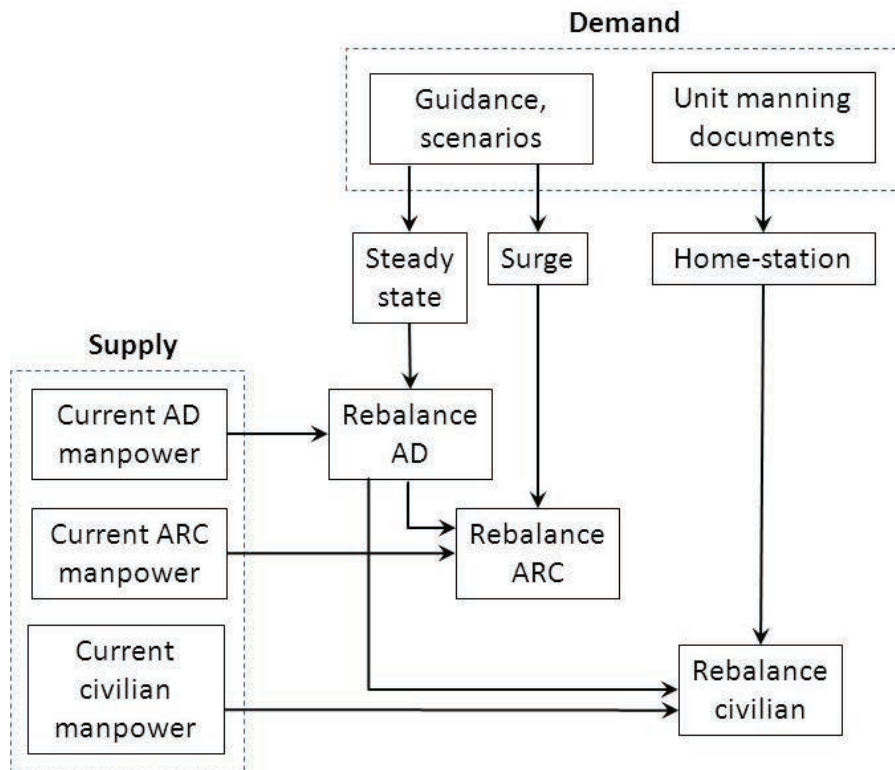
Demand

Guidance, scenarios

Unit manning documents

Steady state

Surge

Home-station

Supply

Current AD manpower

Rebalance AD

Current ARC manpower

Rebalance ARC

Current civilian manpower

Rebalance civilian